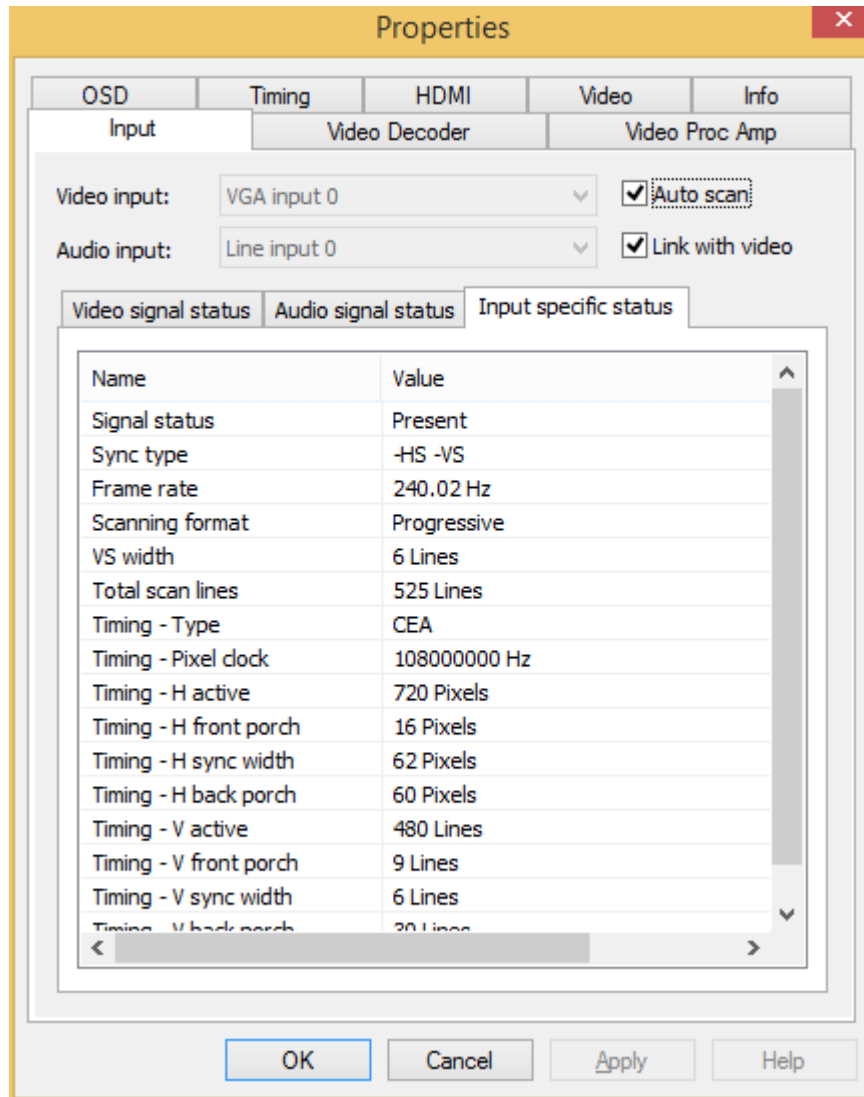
Properties

OSD | Timing | HDMI | Video | Info
Input | Video Decoder | Video Proc Amp

Video input: VGA input 0
Auto scan
Audio input: Line input 0
Link with video

Video signal status | Audio signal status | Input specific status

| Name | Value |
|---|---|
| Signal status | Present |
| Sync type | -HS -VS |
| Frame rate | 240.02 Hz |
| Scanning format | Progressive |
| VS width | 6 Lines |
| Total scan lines | 525 Lines |
| Timing - Type | CEA |
| Timing - Pixel clock | 108000000 Hz |
| Timing - H active | 720 Pixels |
| Timing - H front porch | 16 Pixels |
| Timing - H sync width | 62 Pixels |
| Timing - H back porch | 60 Pixels |
| Timing - V active | 480 Lines |
| Timing - V front porch | 9 Lines |
| Timing - V sync width | 6 Lines |
| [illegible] | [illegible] |

OK | Cancel | Apply | Help